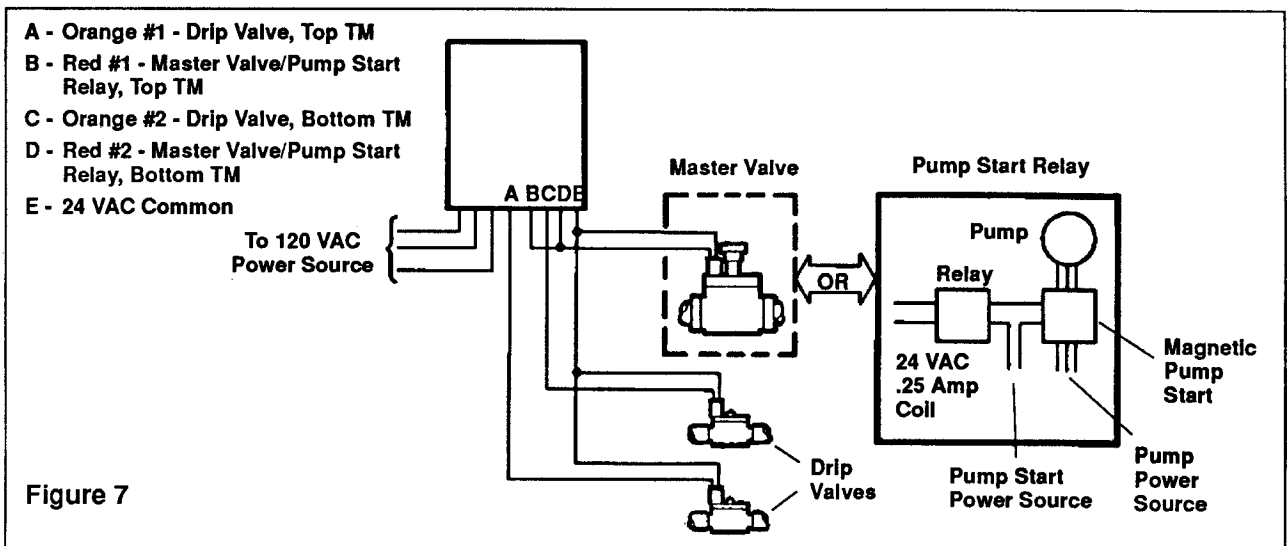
A - Orange #1 - Drip Valve, Top TM
B - Red #1 - Master Valve/Pump Start Relay, Top TM
C - Orange #2 - Drip Valve, Bottom TM
D - Red #2 - Master Valve/Pump Start Relay, Bottom TM
E - 24 VAC Common

To 120 VAC Power Source

A B C D E

Master Valve

OR

Pump Start Relay

Pump

Relay

24 VAC .25 Amp Coil

Magnetic Pump Start

Pump Start Power Source

Pump Power Source

Drip Valves

Figure 7